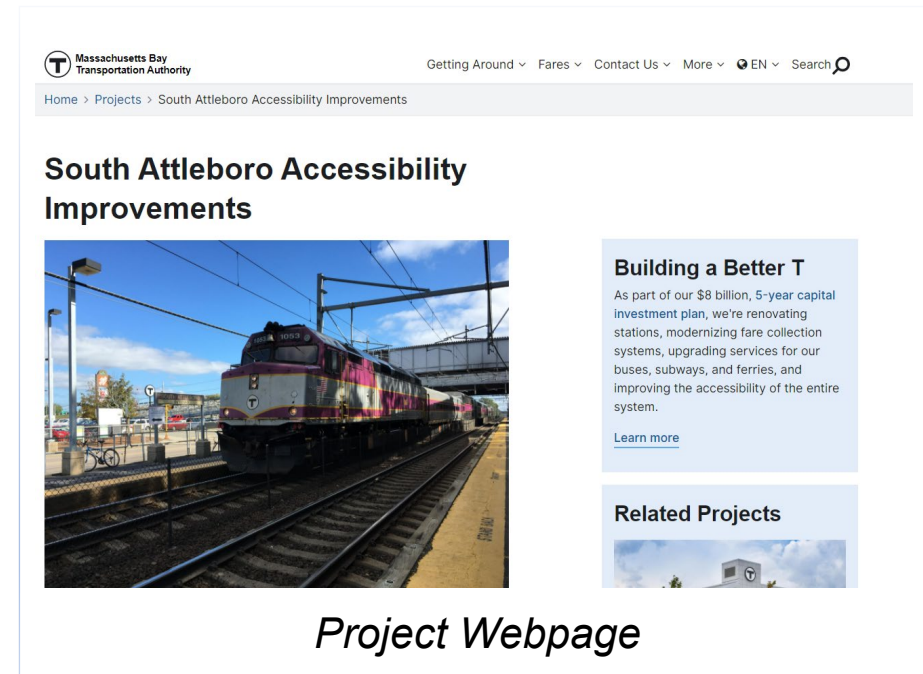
Massachusetts Bay Transportation Authority

Getting Around ⌄ Fares ⌄ Contact Us ⌄ More ⌄ EN ⌄ Search

Home > Projects > South Attleboro Accessibility Improvements

South Attleboro Accessibility Improvements

Building a Better T

As part of our $8 billion, 5-year capital investment plan, we're renovating stations, modernizing fare collection systems, upgrading services for our buses, subways, and ferries, and improving the accessibility of the entire system.

Learn more

Related Projects

Project Webpage